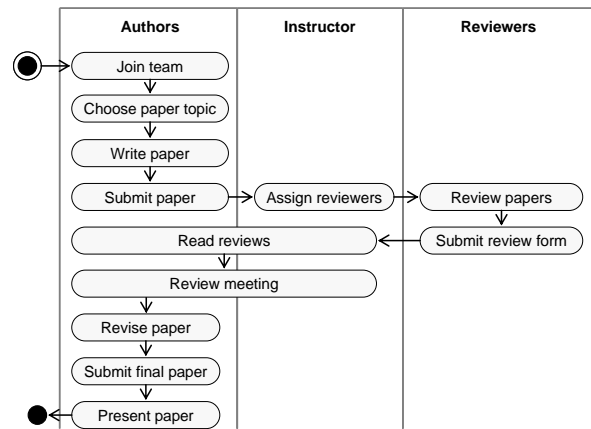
Authors
Instructor
Reviewers
Join team
Choose paper topic
Write paper
Submit paper
Assign reviewers
Review papers
Read reviews
Submit review form
Review meeting
Revise paper
Submit final paper
Present paper